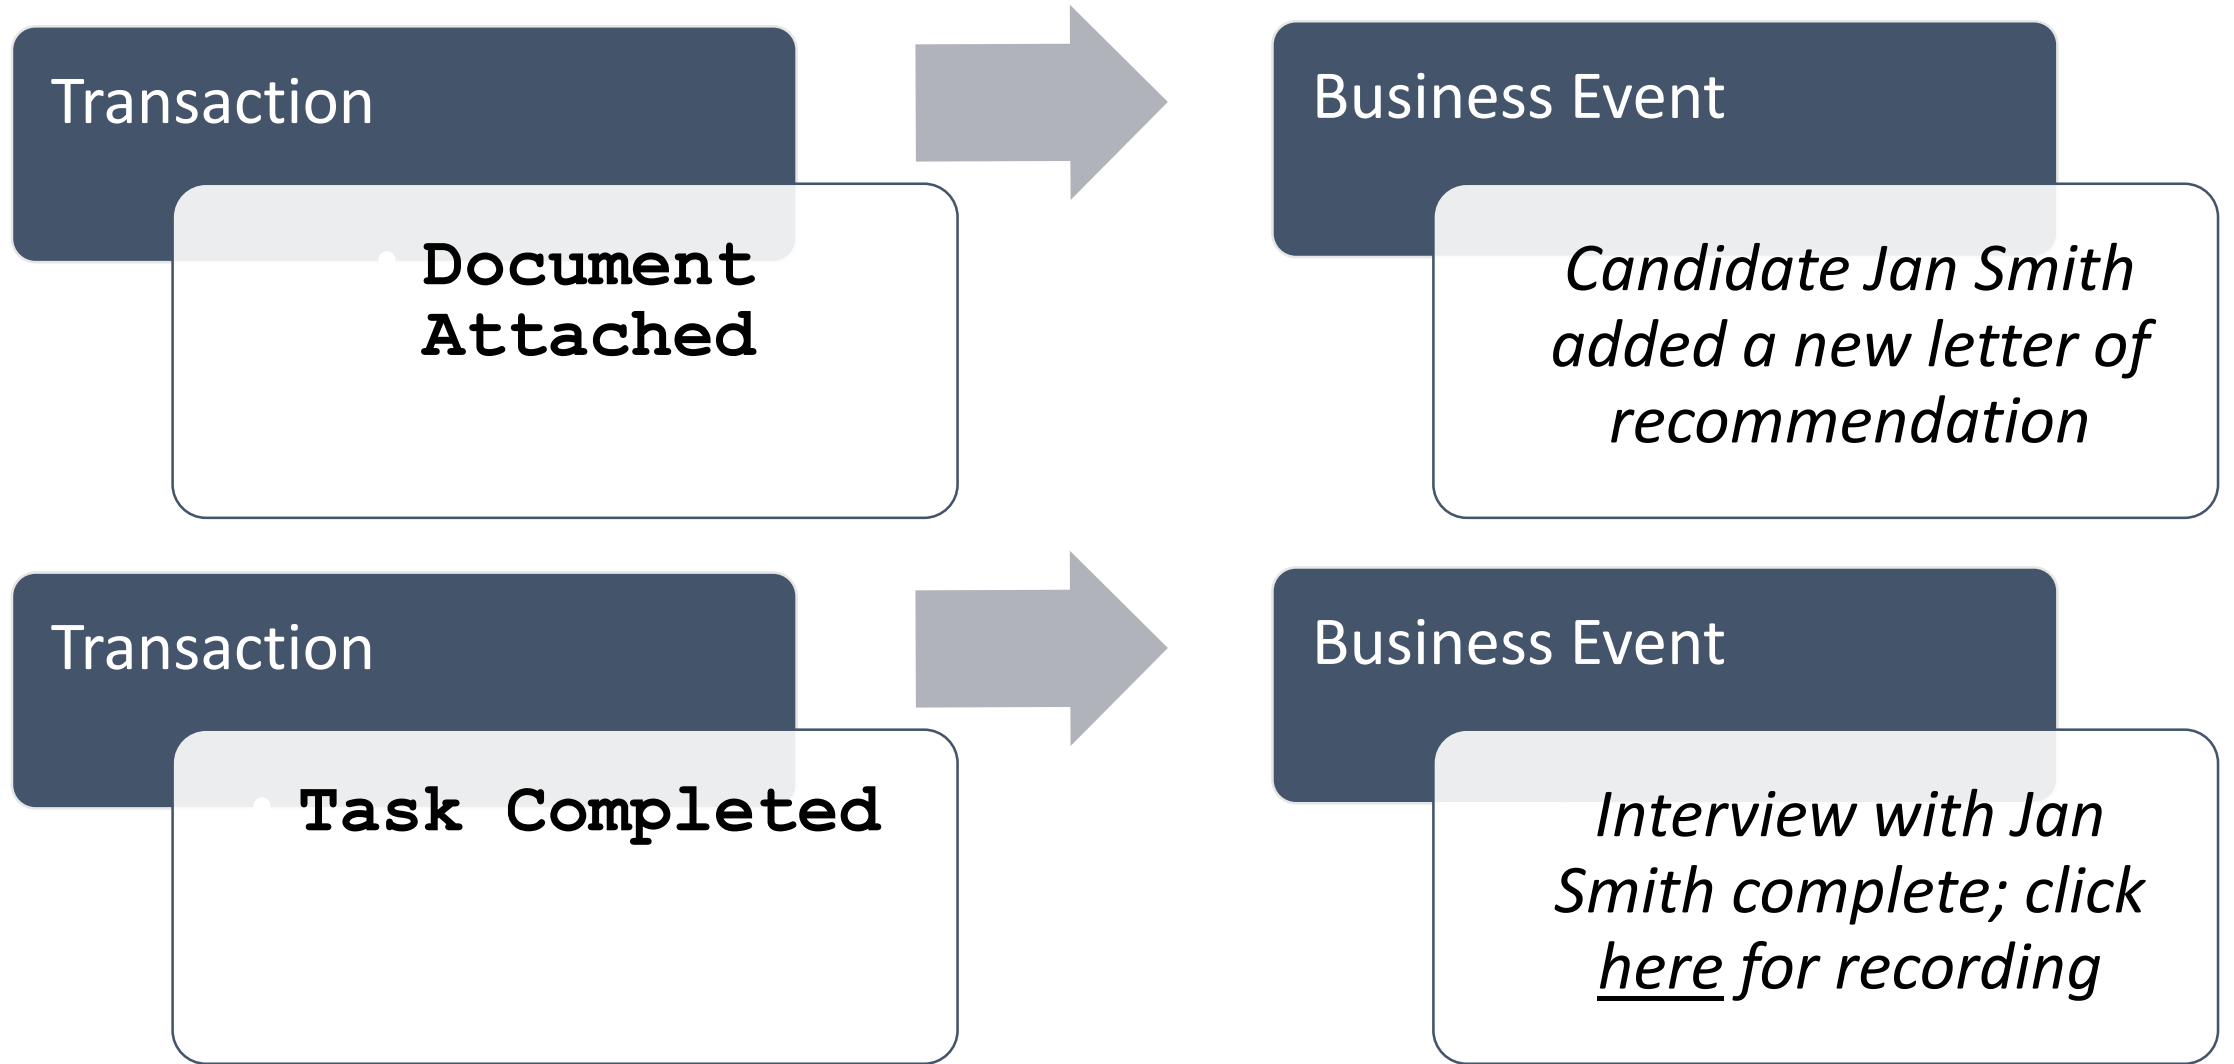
Transaction

Document Attached

Business Event

Candidate Jan Smith added a new letter of recommendation

Transaction

Task Completed

Business Event

Interview with Jan Smith complete; click here for recording